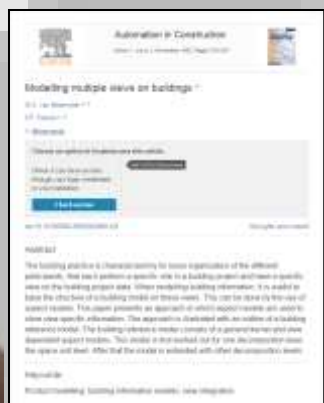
Automation in Construction

Modelling multiple views on buildings

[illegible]

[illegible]

Abstracts

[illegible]

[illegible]

Abstract

The building practice is characterized by loose organization of the different participants, that each perform a specific role in a building project and have a specific view on the building project data. When modelling building information, it is useful to base the structure of a building model on these views. This can be done by the use of aspect models. This paper presents an approach of which aspect models are used to store view specific information. The approach is illustrated with an outline of a building reference model. The building reference model consists of a general kernel and view dependent aspect models. The kernel is first worked out for one decomposition level: the space unit level. After that the model is extended with other decomposition levels.

Keywords

Product modelling; Building information models; View integration